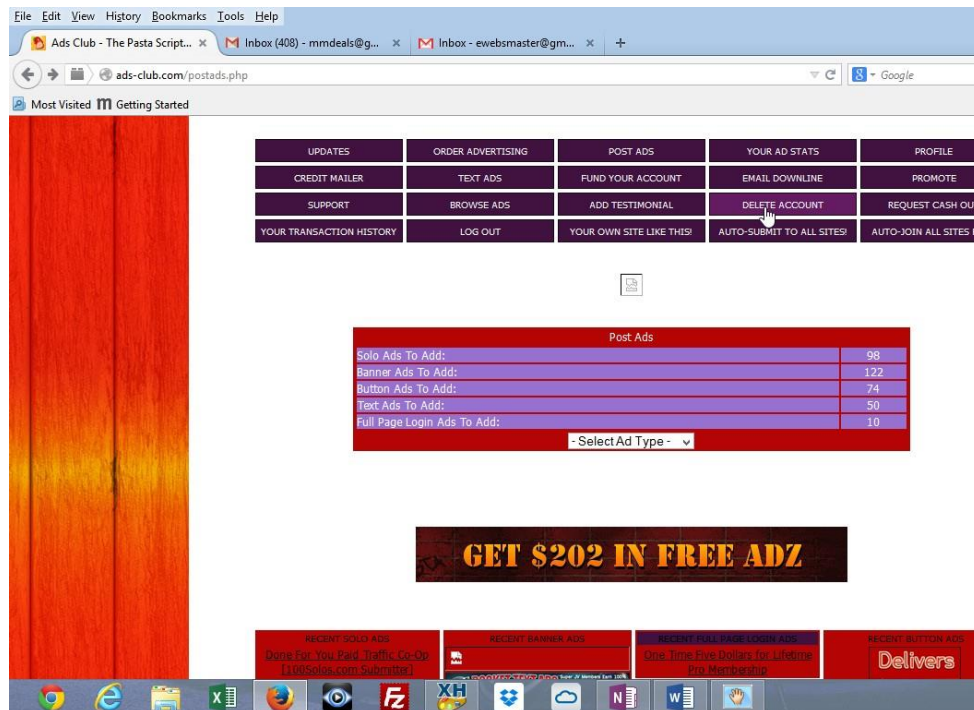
File Edit View History Bookmarks Tools Help

Ads Club - The Pasta Script... × Inbox (408) - mmdeals@g... × Inbox - ewebsmaster@gm... × +

ads-club.com/postads.php

Google

Most Visited Getting Started

| UPDATES | ORDER ADVERTISING | POST ADS | YOUR AD STATS | PROFILE |
|---|---|---|---|---|
| CREDIT MAILER | TEXT ADS | FUND YOUR ACCOUNT | EMAIL DOWNLINE | PROMOTE |
| SUPPORT | BROWSE ADS | ADD TESTIMONIAL | DELETE ACCOUNT | REQUEST CASH OU |
| YOUR TRANSACTION HISTORY | LOG OUT | YOUR OWN SITE LIKE THIS! | AUTO-SUBMIT TO ALL SITES! | AUTO-JOIN ALL SITES |

Post Ads

| Solo Ads To Add: | 98 |
|---|---|
| Banner Ads To Add: | 122 |
| Button Ads To Add: | 74 |
| Text Ads To Add: | 50 |
| Full Page Login Ads To Add: | 10 |

- Select Ad Type -

GET $202 IN FREE ADZ

RECENT SOLO ADS
Done For You Paid Traffic Co-Op [100Solos.com Submitter]

RECENT BANNER ADS

RECENT FULL PAGE LOGIN ADS
One Time Five Dollars for Lifetime Pro Membership

RECENT BUTTON ADS
Delivers